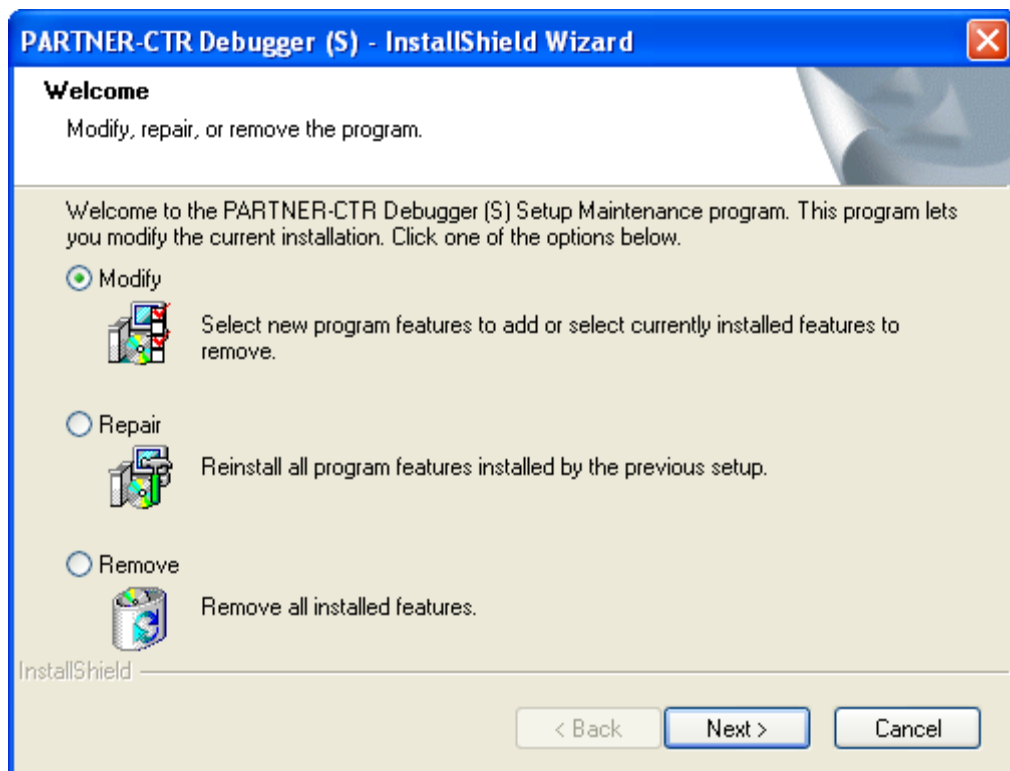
PARTNER-CTR Debugger (S) - InstallShield Wizard

Welcome

Modify, repair, or remove the program.

Welcome to the PARTNER-CTR Debugger (S) Setup Maintenance program. This program lets you modify the current installation. Click one of the options below.

Modify

Select new program features to add or select currently installed features to remove.

Repair

Reinstall all program features installed by the previous setup.

Remove

Remove all installed features.

InstallShield

< Back

Next >

Cancel